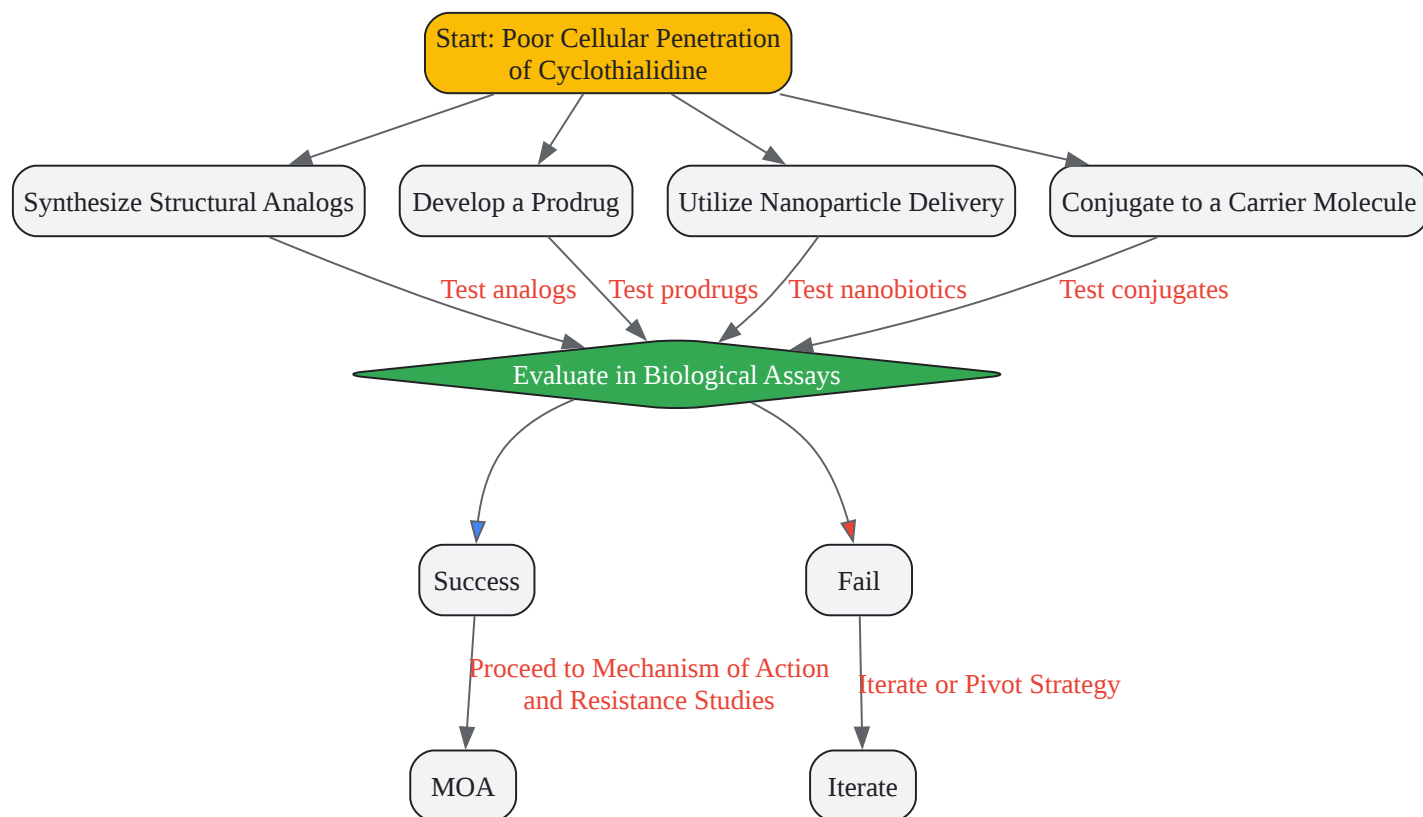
Start: Poor Cellular Penetration of Cyclothialidine

Synthesize Structural Analogs

Develop a Prodrug

Utilize Nanoparticle Delivery

Conjugate to a Carrier Molecule

Test analogs

Test prodrugs

Test nanobiotics

Test conjugates

Evaluate in Biological Assays

Success

Fail

Proceed to Mechanism of Action and Resistance Studies

Iterate or Pivot Strategy

MOA

Iterate